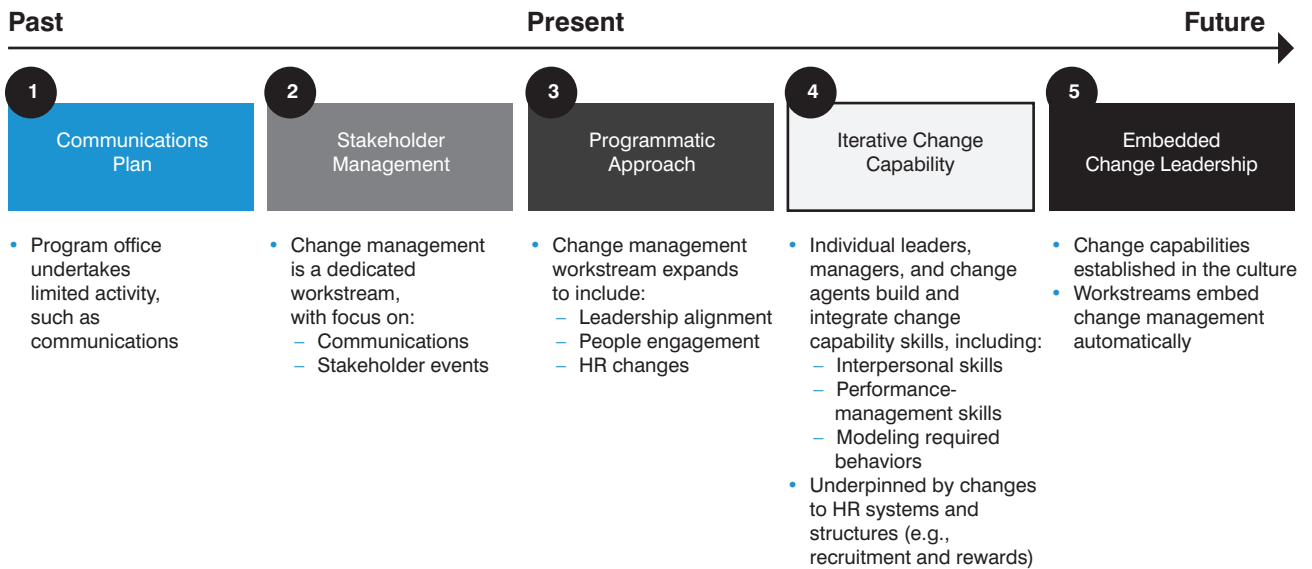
Past

Present

Future

1

Communications Plan

• Program office undertakes limited activity, such as communications

2

Stakeholder Management

• Change management is a dedicated workstream, with focus on:
– Communications
– Stakeholder events

3

Programmatic Approach

• Change management workstream expands to include:
– Leadership alignment
– People engagement
– HR changes

4

Iterative Change Capability

• Individual leaders, managers, and change agents build and integrate change capability skills, including:
– Interpersonal skills
– Performance-management skills
– Modeling required behaviors
• Underpinned by changes to HR systems and structures (e.g., recruitment and rewards)

5

Embedded Change Leadership

• Change capabilities established in the culture
• Workstreams embed change management automatically